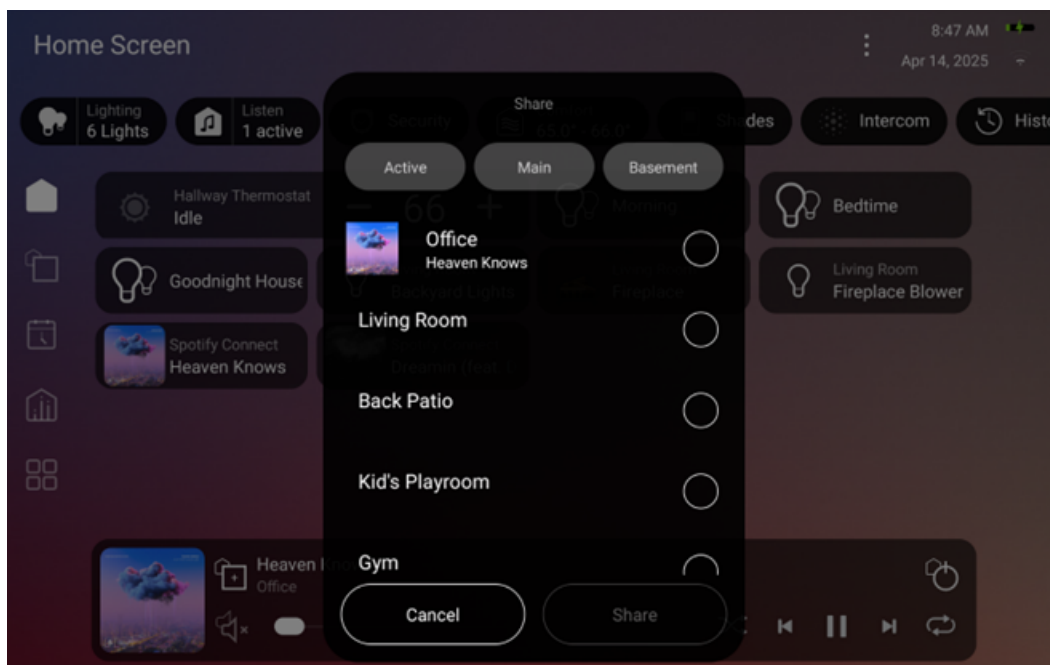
Home Screen

8:47 AM
Apr 14, 2025

Lighting
6 Lights

Listen
1 active

Security

65.0° - 66.0°

Shades

Intercom

Hist

Share

Active

Main

Basement

Hallway Thermostat
Idle

66

Morning

Bedtime

Office
Heaven Knows

Goodnight House

Backyard Lights

Fireplace

Living Room
Fireplace Blower

Living Room

Spotify Connect
Heaven Knows

Dreamin (feat. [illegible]

Back Patio

Kid's Playroom

Gym

Heaven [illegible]
Office

Cancel

Share